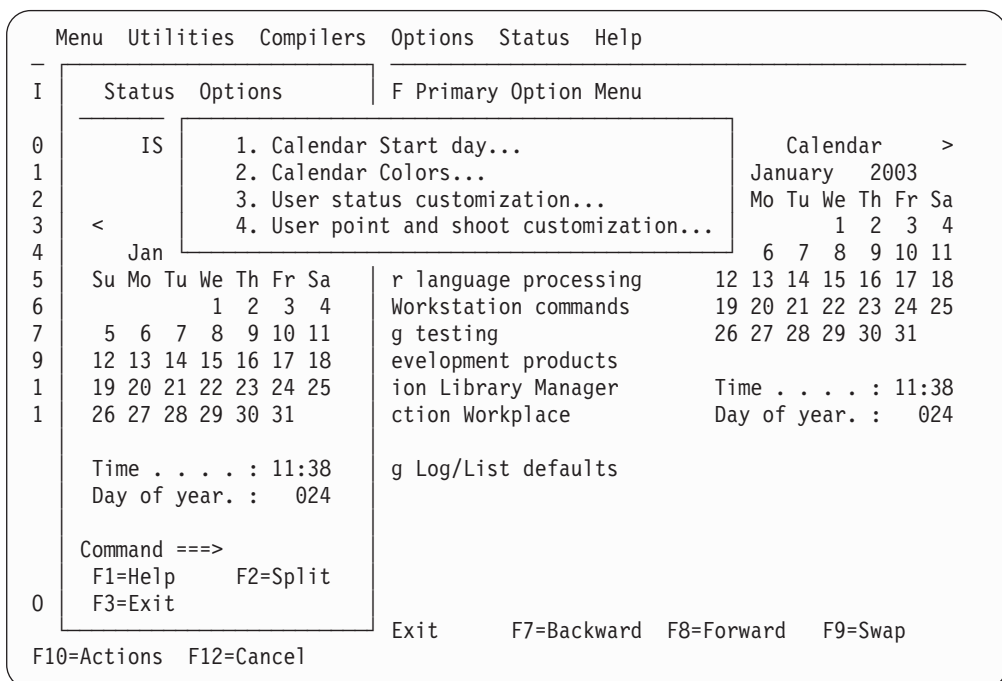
Menu Utilities Compilers Options Status Help

I Status Options F Primary Option Menu

0 IS 1. Calendar Start day... Calendar >
1 2. Calendar Colors... January 2003
2 3. User status customization... Mo Tu We Th Fr Sa
3 < 4. User point and shoot customization... 1 2 3 4
4 Jan 6 7 8 9 10 11
5 Su Mo Tu We Th Fr Sa r language processing 12 13 14 15 16 17 18
6 1 2 3 4 Workstation commands 19 20 21 22 23 24 25
7 5 6 7 8 9 10 11 g testing 26 27 28 29 30 31
9 12 13 14 15 16 17 18 evelopment products
1 19 20 21 22 23 24 25 ion Library Manager Time . . . . : 11:38
1 26 27 28 29 30 31 ction Workplace Day of year. : 024

Time . . . . : 11:38 g Log/List defaults
Day of year. : 024

Command ===>
F1=Help F2=Split
0 F3=Exit
Exit F7=Backward F8=Forward F9=Swap
F10=Actions F12=Cancel